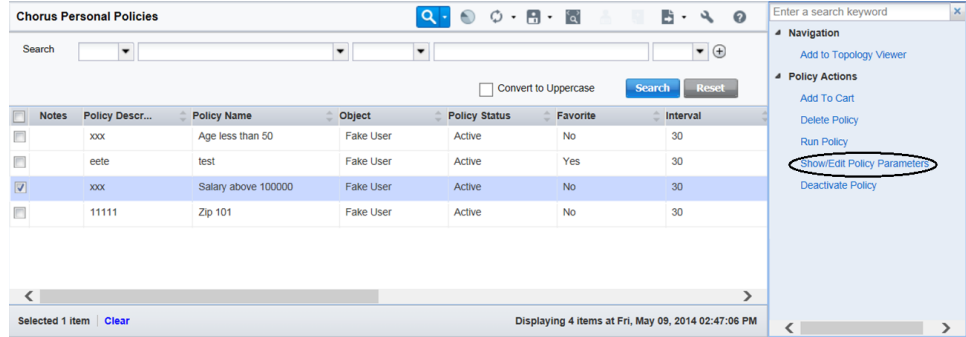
Chorus Personal Policies

Search

Convert to Uppercase

Search Reset

| | Notes | Policy Descr... | Policy Name | Object | Policy Status | Favorite | Interval |
|---|---|---|---|---|---|---|---|
| | | xxx | Age less than 50 | Fake User | Active | No | 30 |
| | | eete | test | Fake User | Active | Yes | 30 |
| | | xxx | Salary above 100000 | Fake User | Active | No | 30 |
| | | 11111 | Zip 101 | Fake User | Active | No | 30 |

Selected 1 item Clear

Displaying 4 items at Fri, May 09, 2014 02:47:06 PM

Enter a search keyword

Navigation

Add to Topology Viewer

Policy Actions

Add To Cart

Delete Policy

Run Policy

Show/Edit Policy Parameters

Deactivate Policy